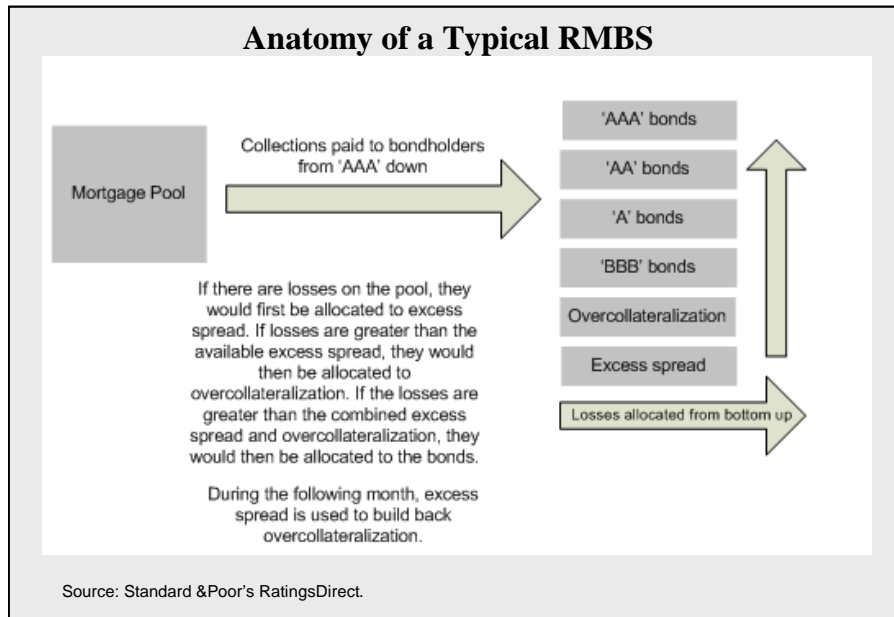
Anatomy of a Typical RMBS

Mortgage Pool

Collections paid to bondholders from 'AAA' down

'AAA' bonds

'AA' bonds

'A' bonds

'BBB' bonds

Overcollateralization

Excess spread

Losses allocated from bottom up

If there are losses on the pool, they would first be allocated to excess spread. If losses are greater than the available excess spread, they would then be allocated to overcollateralization. If the losses are greater than the combined excess spread and overcollateralization, they would then be allocated to the bonds.

During the following month, excess spread is used to build back overcollateralization.

Source: Standard &Poor's RatingsDirect.